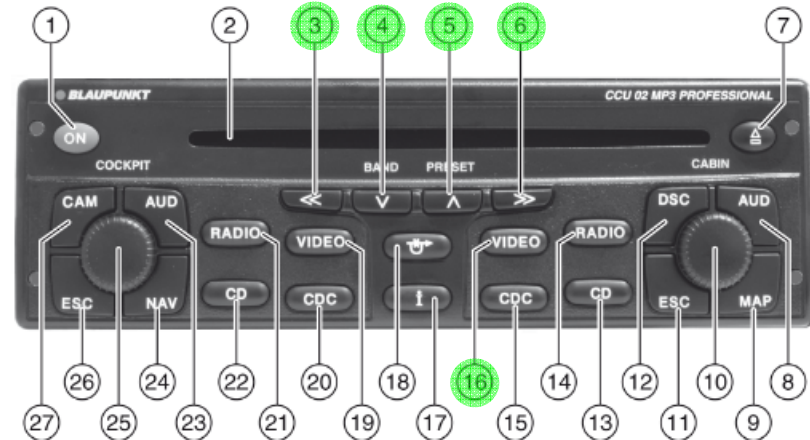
1 2 3 4 5 6 7

BLAUPUNKT

CCU 02 MP3 PROFESSIONAL

ON

COCKPIT

BAND

PRESET

CABIN

CAM

AUD

DSC

AUD

RADIO

VIDEO

VIDEO

RADIO

ESC

NAV

CD

CDC

CDC

CD

ESC

MAP

26 24 22 20 18 16 14 12 10 8

27 25 23 21 19 17 15 13 11 9